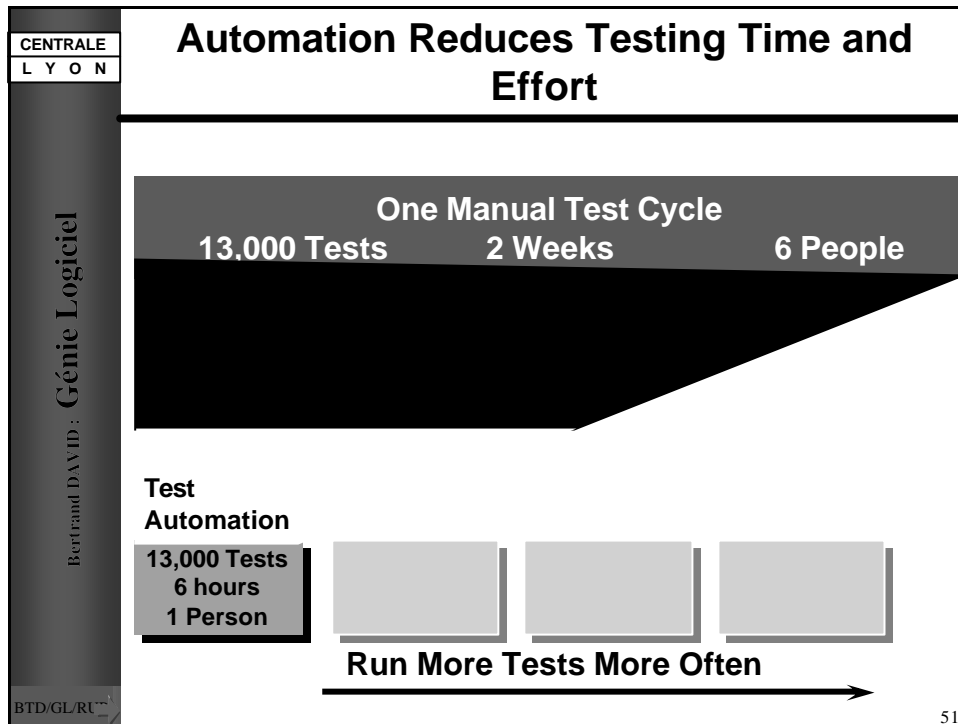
CENTRALE
L Y O N

Automation Reduces Testing Time and Effort

Bertrand DAVID : Génie Logiciel

One Manual Test Cycle
13,000 Tests 2 Weeks 6 People

Test Automation

13,000 Tests
6 hours
1 Person

Run More Tests More Often

BTD/GL/RU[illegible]

51